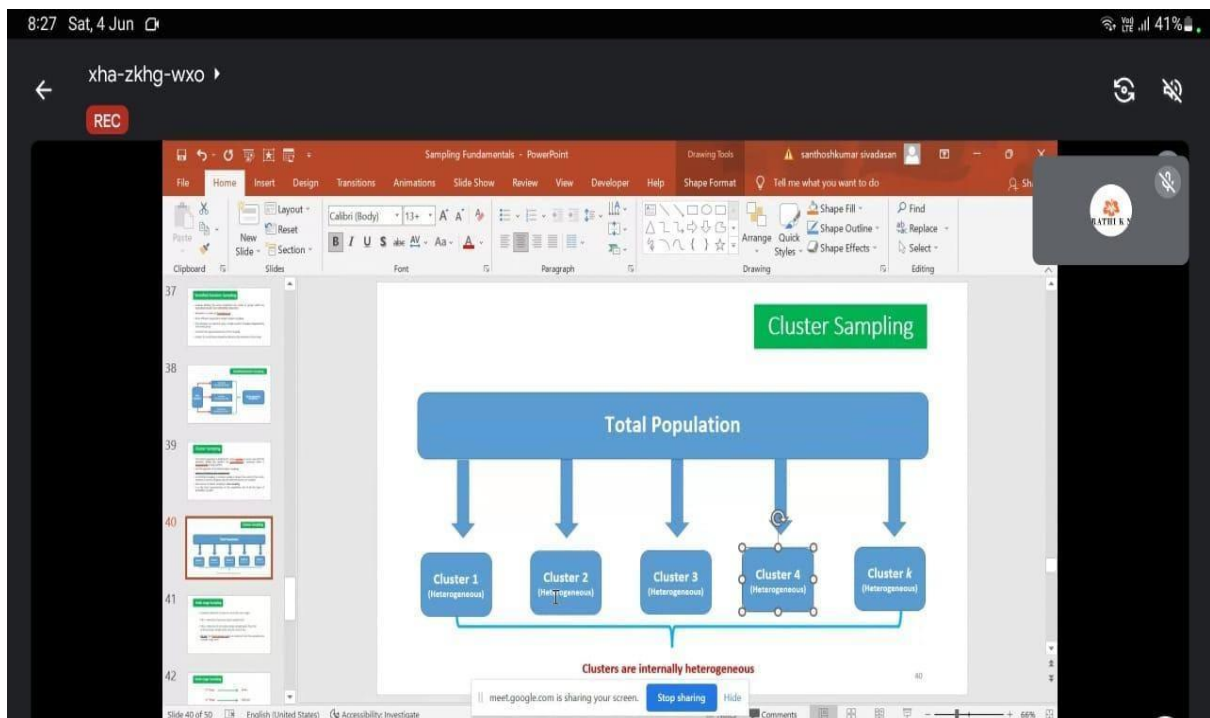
8:27 Sat, 4 Jun

41%

xha-zkhg-wxo ▸

REC

Sampling Fundamentals - PowerPoint

Drawing Tools

santhoshkumar sivadasan

File Home Insert Design Transitions Animations Slide Show Review View Developer Help Shape Format Tell me what you want to do

Layout Reset Section New Slide Paste

Calibri (Body) 13+

Shape Fill Shape Outline Shape Effects Arrange Quick Styles

Find Replace Select

Clipboard Slides Font Paragraph Drawing Editing

37

38

39

40

41

42

Cluster Sampling

Total Population

Cluster 1 (Heterogeneous)

Cluster 2 (Heterogeneous)

Cluster 3 (Heterogeneous)

Cluster 4 (Heterogeneous)

Cluster $k$ (Heterogeneous)

Clusters are internally heterogeneous

40

meet.google.com is sharing your screen. Stop sharing Hide

Slide 40 of 50 English (United States) Accessibility: Investigate

Comments 66%